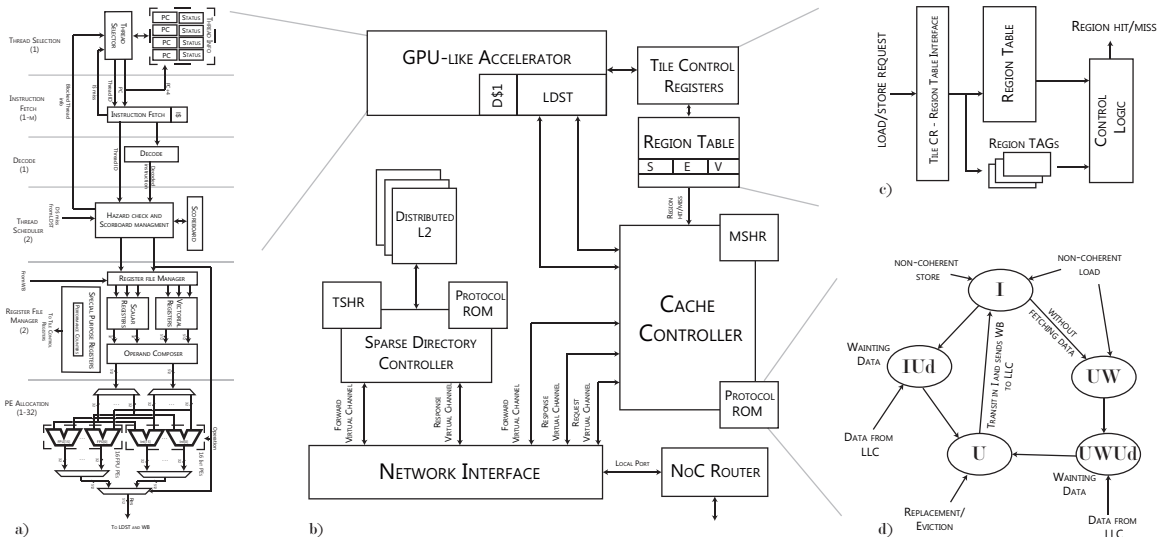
a)

Thread Selection (1)

Thread Selector

PC Status
PC Status
PC Status
PC Status

Instruction Fetch (1-м)

Instruction Fetch

Decode (1)

Decode

Thread Scheduler (2)

Hazard check and Scoreboard managment

Scoreboard

Register File Manager (2)

Register file Manager

Special Purpose Registers

Scalar Registers

Vector Registers

Operand Composer

PE Allocation (1-32)

To LDST and WB

b)

GPU-like Accelerator

D$1

LDST

Tile Control Registers

Region Table

S E V

Region hit/miss

Distributed L2

TSHR

Protocol ROM

Sparse Directory Controller

MSHR

Cache Controller

Protocol ROM

Forward Virtual Channel

Response Virtual Channel

Forward Virtual Channel

Response Virtual Channel

Request Virtual Channel

Network Interface

Local Port

NoC Router

c)

load/store request

Tile CR - Region Table Interface

Region Table

Region hit/miss

Control Logic

Region TAGs

d)

non-coherent store

non-coherent load

I

without fetching data

Wainting Data

IUd

UW

Transit in I and sends WB to LLC

Data from LLC

U

UWUd

Wainting Data

Replacement/ Eviction

Data from LLC